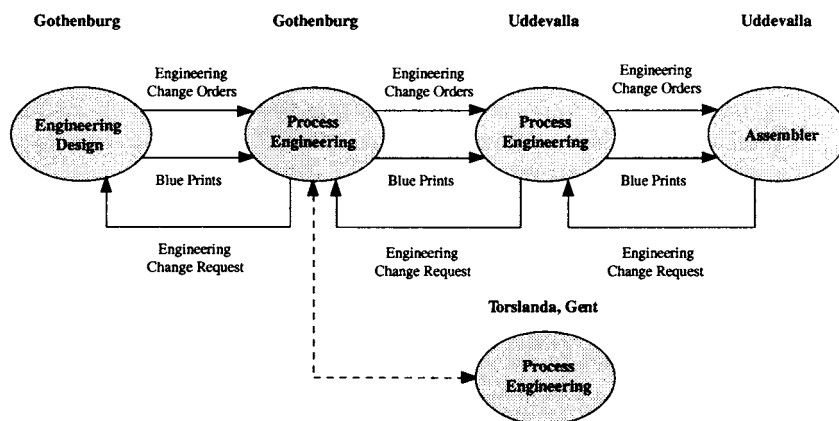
Gothenburg

Gothenburg

Uddevalla

Uddevalla

Engineering Change Orders

Engineering Change Orders

Engineering Change Orders

Engineering Design

Process Engineering

Process Engineering

Assembler

Blue Prints

Blue Prints

Blue Prints

Engineering Change Request

Engineering Change Request

Engineering Change Request

Torslanda, Gent

Process Engineering